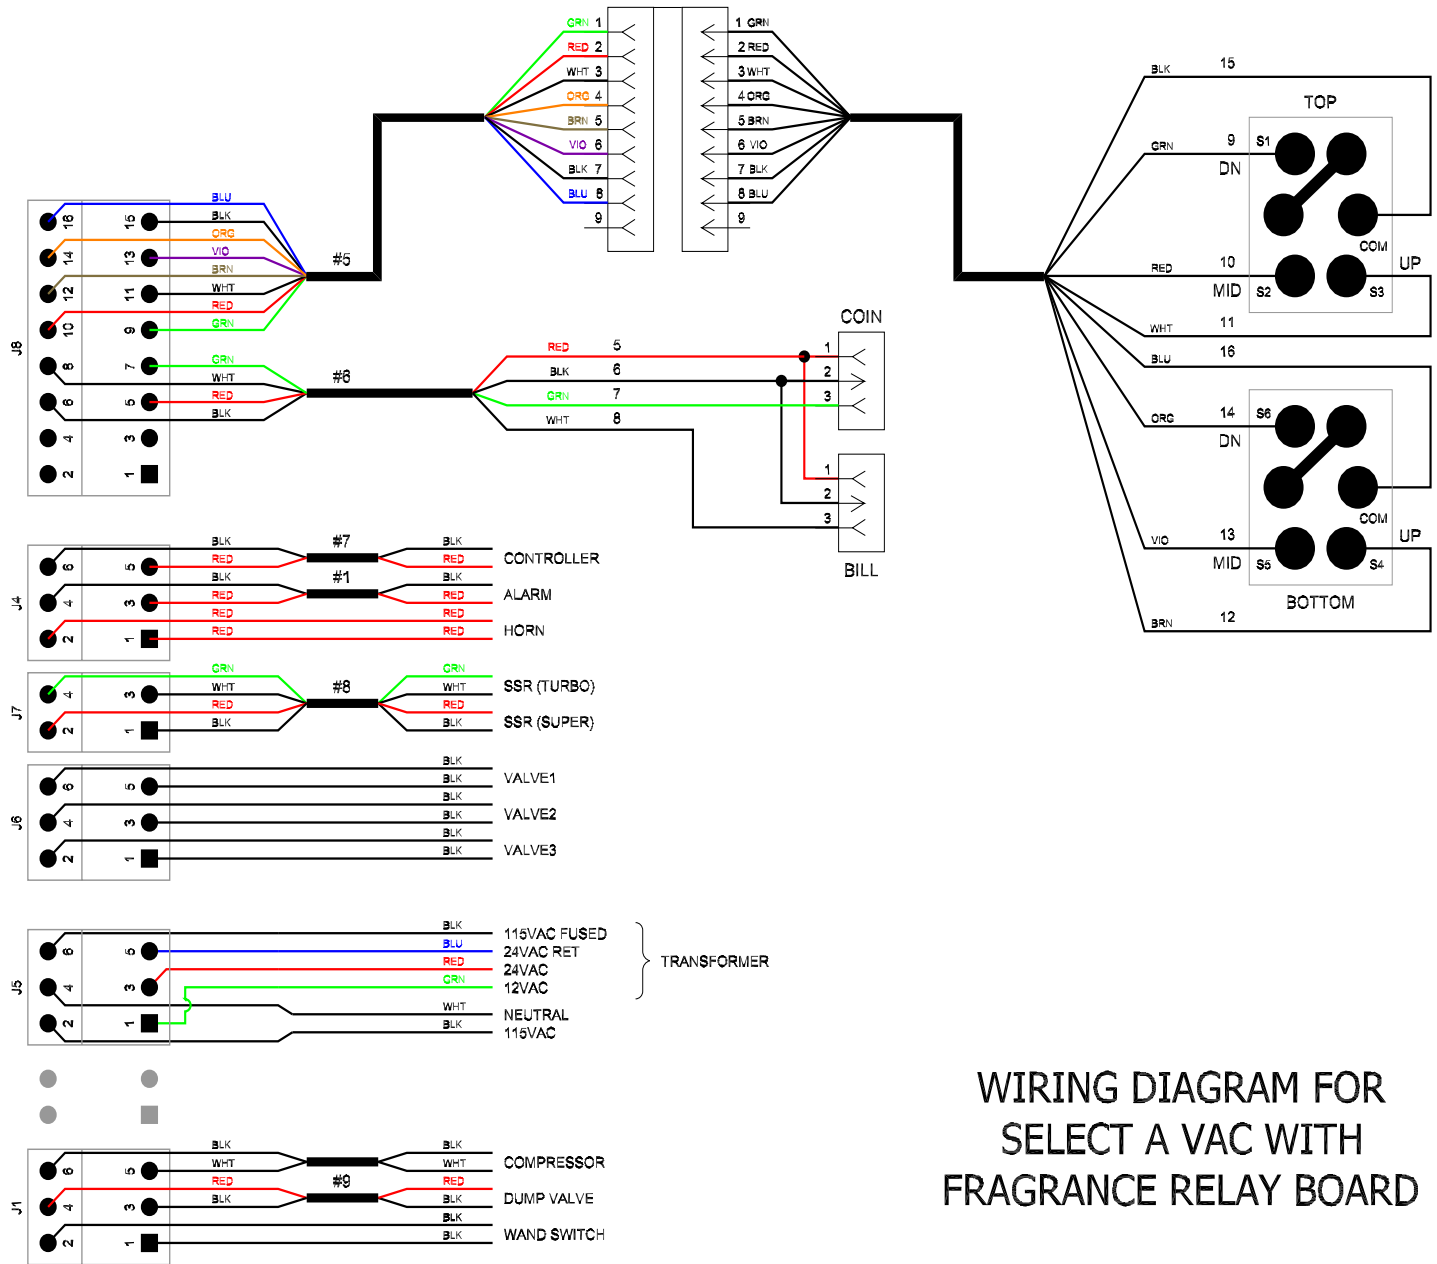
GRN 1
RED 2
WHT 3
ORG 4
BRN 5
VIO 6
BLK 7
BLU 8
9

1 GRN
2 RED
3 WHT
4 ORG
5 BRN
6 VIO
7 BLK
8 BLU
9

BLK 15
TOP
GRN 9 S1
DN
COM
RED 10 UP
MID S2 S3
WHT 11
BLU 16
ORG 14 S6
DN
COM
VIO 13 UP
MID S5 S4
BOTTOM
BRN 12

J8
16 15
14 13
12 11
10 9
8 7
6 5
4 3
2 1
BLU
BLK
ORG
VIO
BRN
WHT
RED
GRN
#5
GRN
WHT
RED
BLK
#6

COIN
RED 5
BLK 6
GRN 7
WHT 8
1
2
3
1
2
3
BILL

J4
6 5
4 3
2 1
BLK
RED
BLK
RED
RED
RED
#7
#1
BLK
RED
BLK
RED
RED
RED
CONTROLLER
ALARM
HORN

J7
4 3
2 1
GRN
WHT
RED
BLK
#8
GRN
WHT
RED
BLK
SSR (TURBO)
SSR (SUPER)

J6
6 5
4 3
2 1
BLK
BLK
BLK
BLK
BLK
BLK
VALVE1
VALVE2
VALVE3

J5
6 5
4 3
2 1
BLK
BLU
RED
GRN
WHT
BLK
115VAC FUSED
24VAC RET
24VAC
12VAC
NEUTRAL
115VAC
TRANSFORMER

J1
6 5
4 3
2 1
BLK
WHT
RED
BLK
#9
BLK
WHT
RED
BLK
BLK
BLK
COMPRESSOR
DUMP VALVE
WAND SWITCH

WIRING DIAGRAM FOR SELECT A VAC WITH FRAGRANCE RELAY BOARD